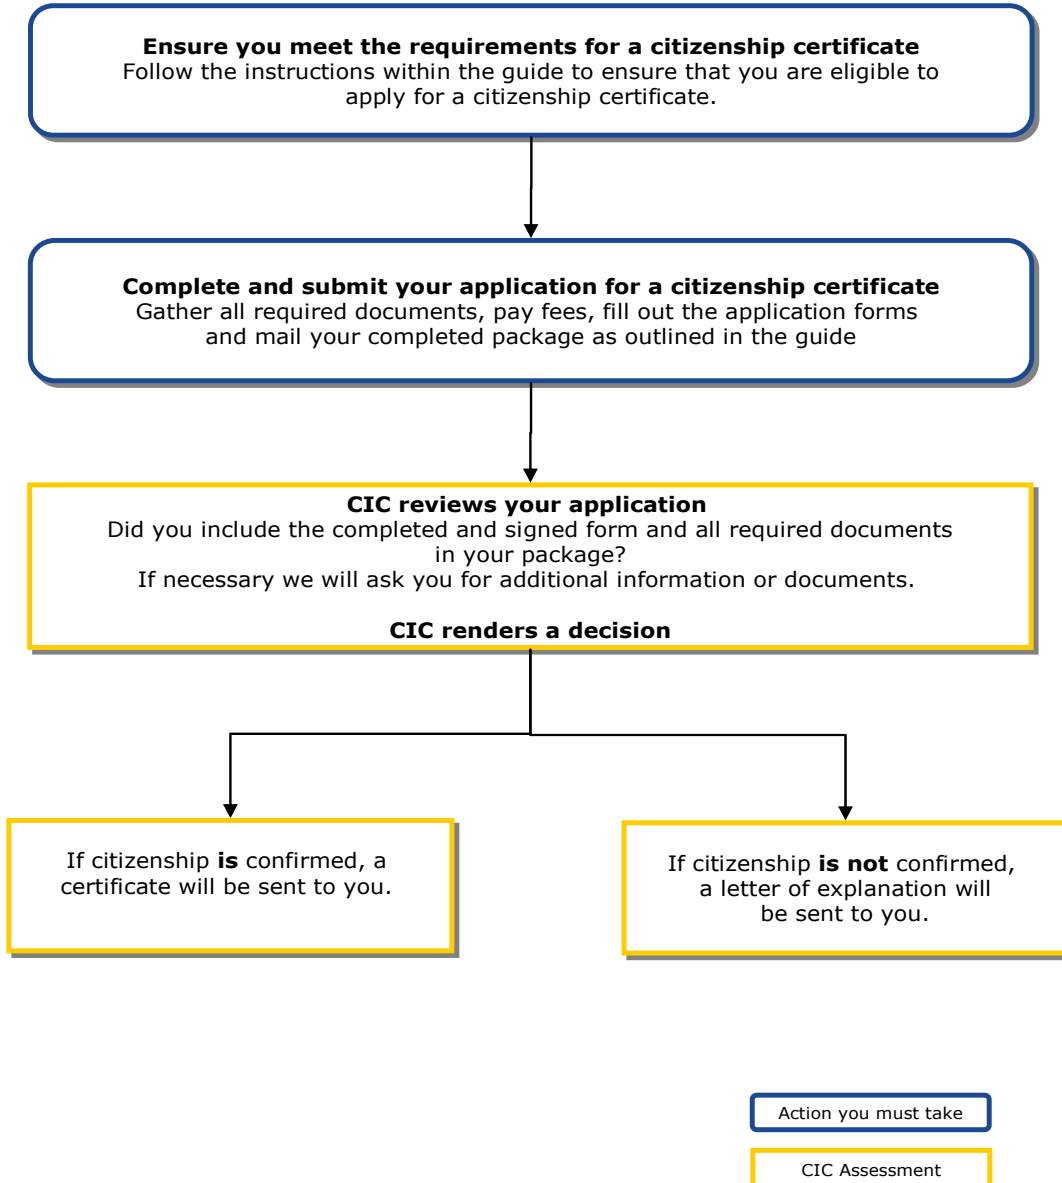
**Ensure you meet the requirements for a citizenship certificate**
Follow the instructions within the guide to ensure that you are eligible to apply for a citizenship certificate.

**Complete and submit your application for a citizenship certificate**
Gather all required documents, pay fees, fill out the application forms and mail your completed package as outlined in the guide

**CIC reviews your application**
Did you include the completed and signed form and all required documents in your package?
If necessary we will ask you for additional information or documents.

**CIC renders a decision**

If citizenship **is** confirmed, a certificate will be sent to you.

If citizenship **is not** confirmed, a letter of explanation will be sent to you.

Action you must take

CIC Assessment